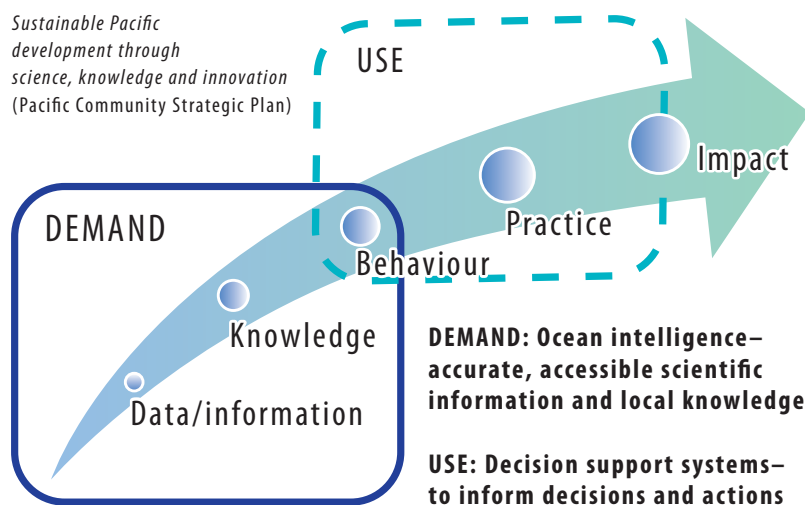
*Sustainable Pacific development through science, knowledge and innovation*
(Pacific Community Strategic Plan)

USE

DEMAND

Impact

Practice

Behaviour

Knowledge

Data/information

**DEMAND: Ocean intelligence– accurate, accessible scientific information and local knowledge**

**USE: Decision support systems– to inform decisions and actions**